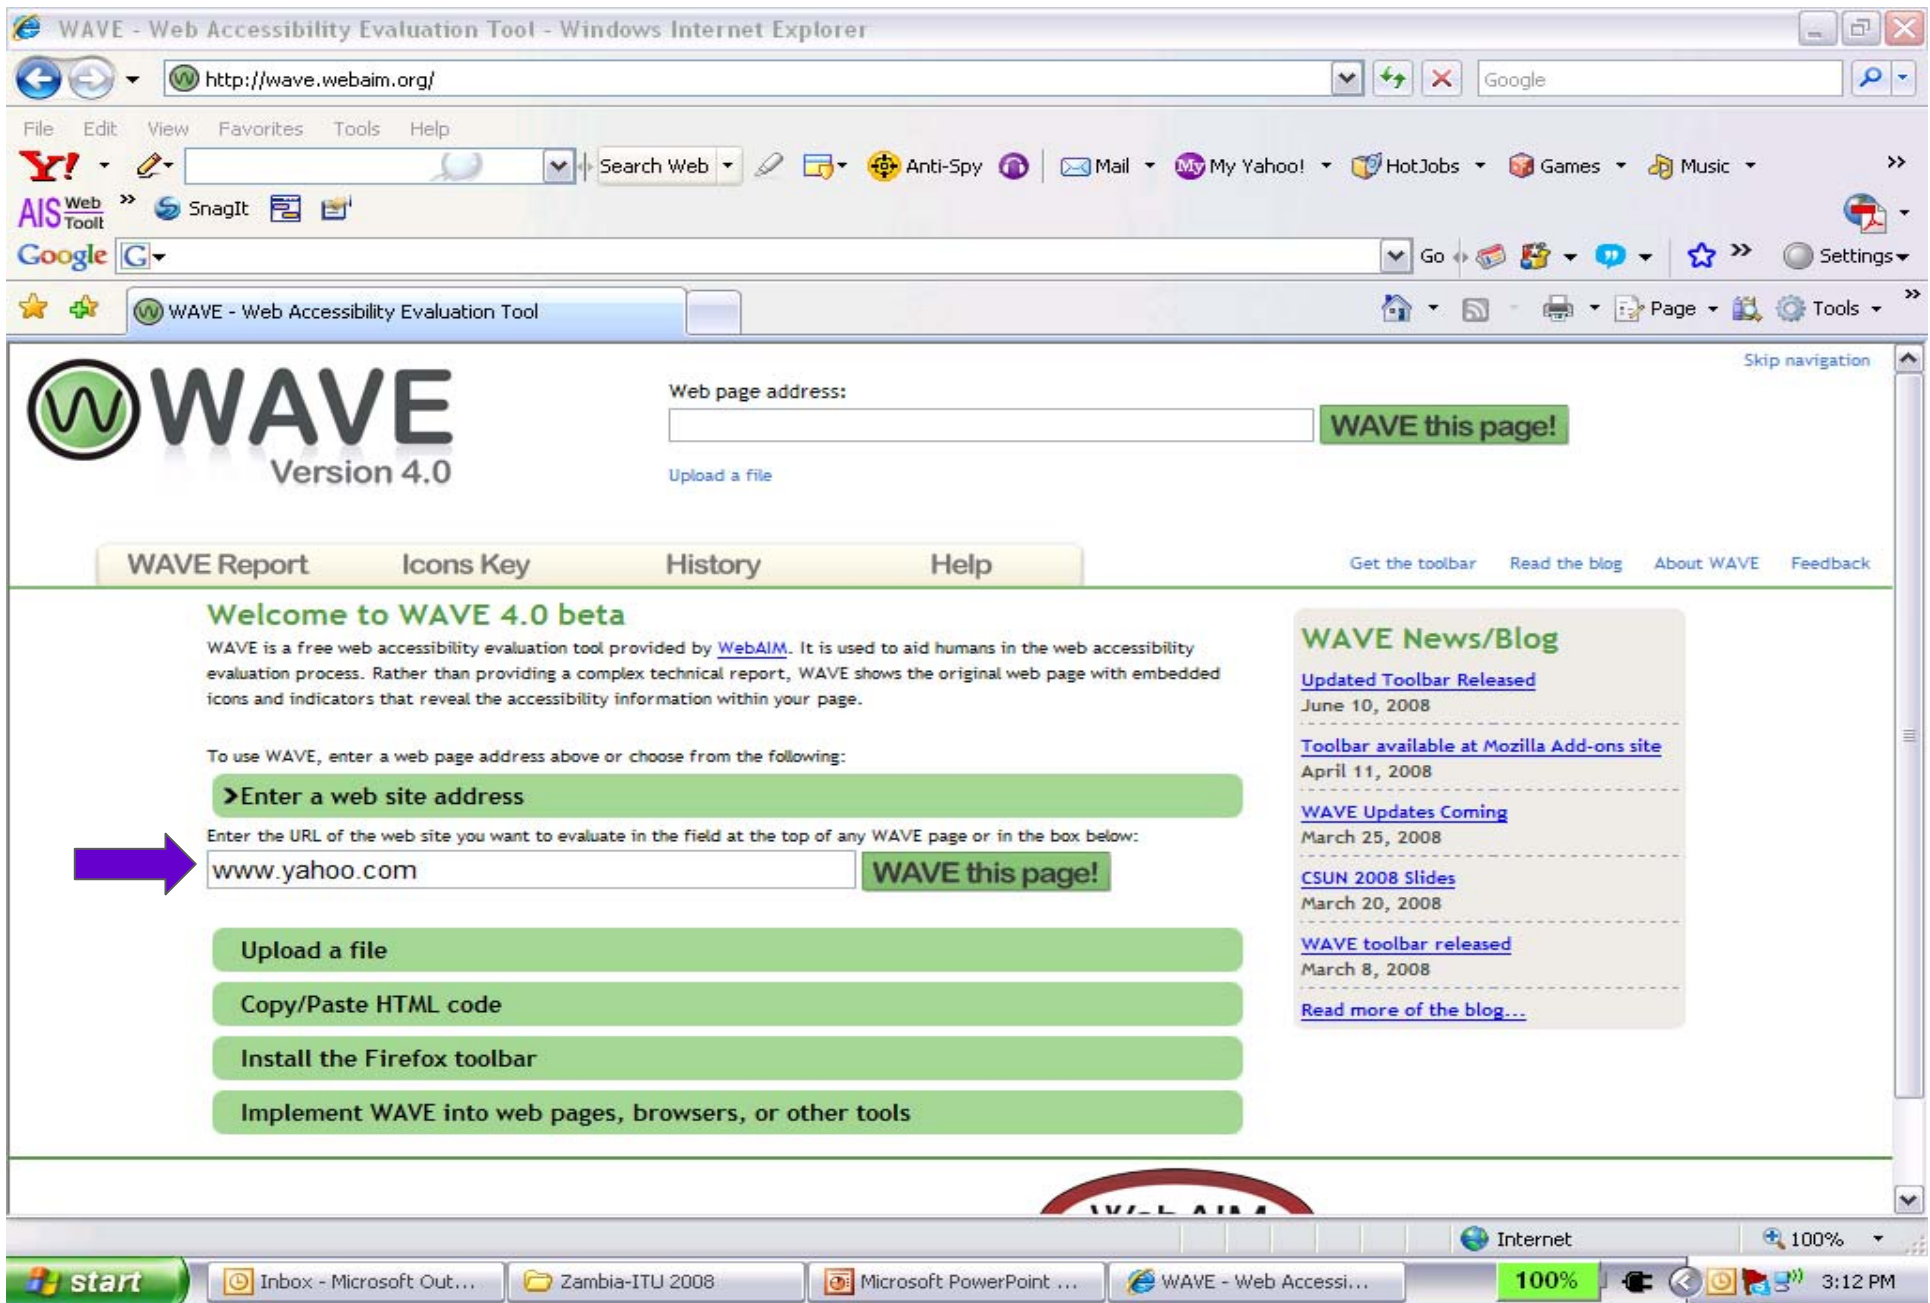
WAVE - Web Accessibility Evaluation Tool - Windows Internet Explorer

http://wave.webaim.org/

Google

File Edit View Favorites Tools Help

Y! Search Web Anti-Spy Mail My Yahoo! HotJobs Games Music

AIS Web Toolt SnagIt

Google G Go Settings

WAVE - Web Accessibility Evaluation Tool

Page Tools

Skip navigation

WAVE Version 4.0

Web page address:

WAVE this page!

Upload a file

WAVE Report Icons Key History Help

Get the toolbar Read the blog About WAVE Feedback

Welcome to WAVE 4.0 beta

WAVE is a free web accessibility evaluation tool provided by WebAIM. It is used to aid humans in the web accessibility evaluation process. Rather than providing a complex technical report, WAVE shows the original web page with embedded icons and indicators that reveal the accessibility information within your page.

To use WAVE, enter a web page address above or choose from the following:

Enter a web site address

Enter the URL of the web site you want to evaluate in the field at the top of any WAVE page or in the box below:

www.yahoo.com

WAVE this page!

Upload a file

Copy/Paste HTML code

Install the Firefox toolbar

Implement WAVE into web pages, browsers, or other tools

WAVE News/Blog

Updated Toolbar Released
June 10, 2008

Toolbar available at Mozilla Add-ons site
April 11, 2008

WAVE Updates Coming
March 25, 2008

CSUN 2008 Slides
March 20, 2008

WAVE toolbar released
March 8, 2008

Read more of the blog...

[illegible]

Internet 100%

start Inbox - Microsoft Out... Zambia-ITU 2008 Microsoft PowerPoint ... WAVE - Web Accessi... 100% 3:12 PM